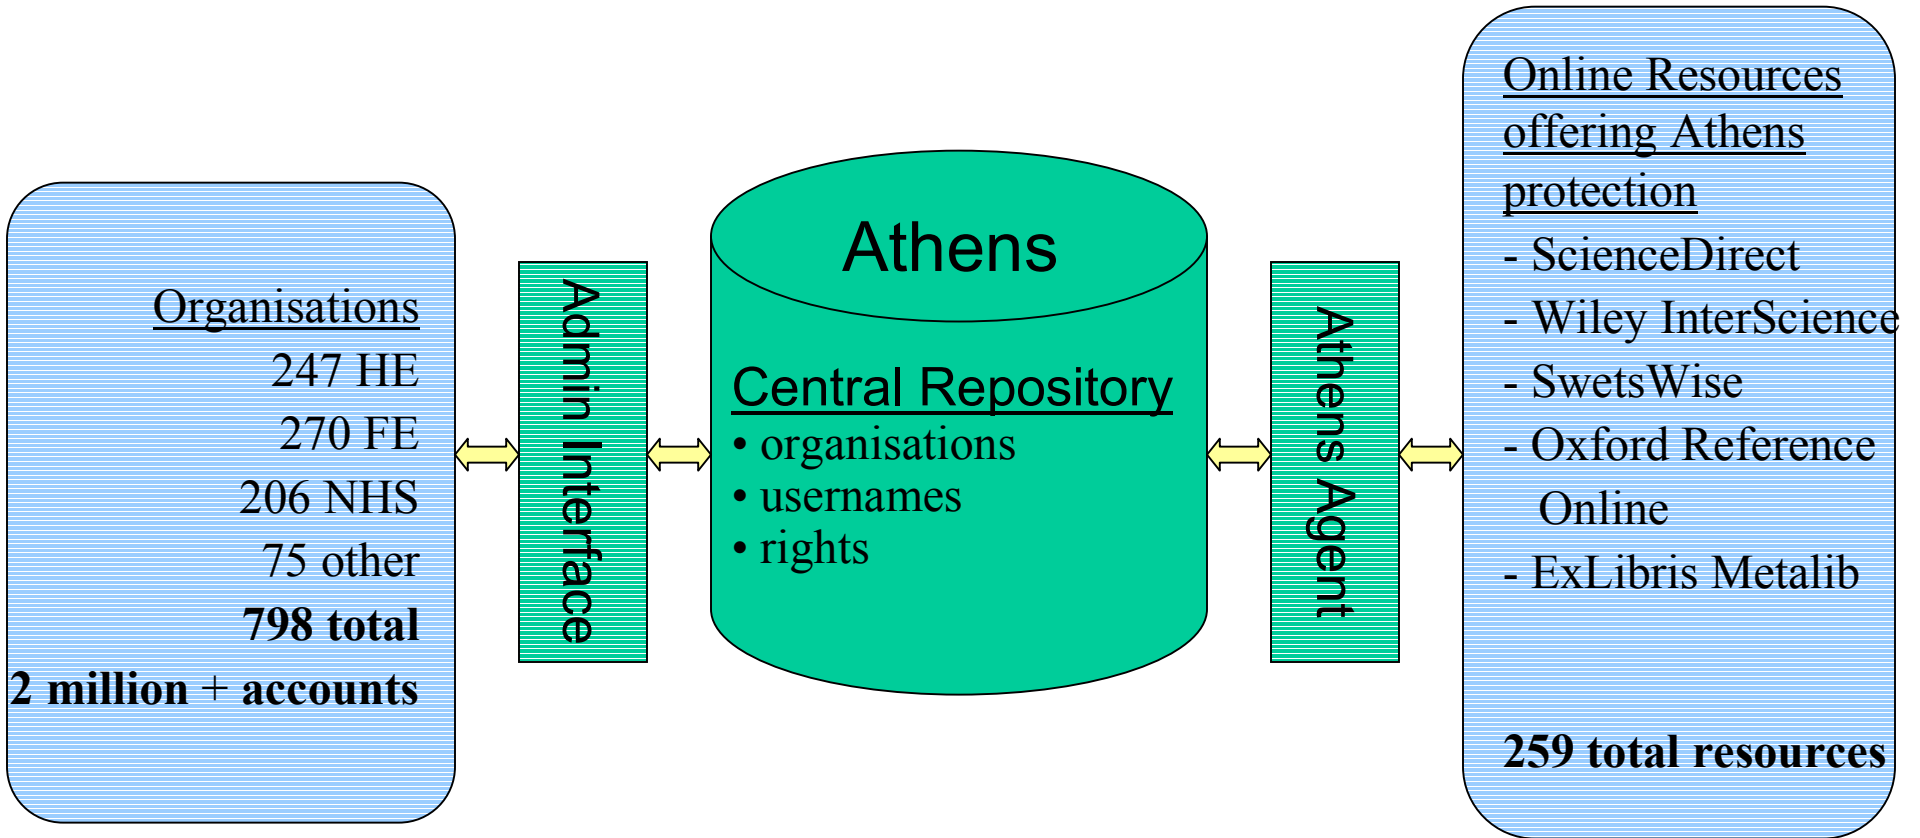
Organisations
247 HE
270 FE
206 NHS
75 other
**798 total**
**2 million + accounts**

Admin Interface

Athens

Central Repository
• organisations
• usernames
• rights

Athens Agent

Online Resources offering Athens protection
- ScienceDirect
- Wiley InterScience
- SwetsWise
- Oxford Reference Online
- ExLibris Metalib

**259 total resources**